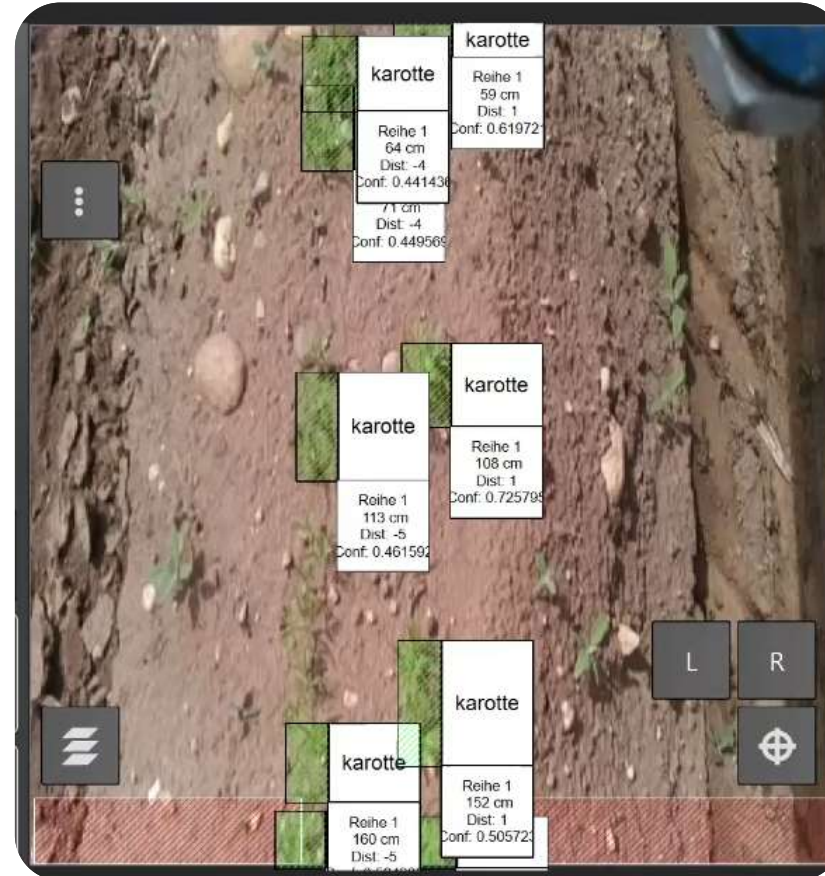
karotte
Reihe 1
59 cm
Dist: 1
Conf: 0.619721

karotte
Reihe 1
64 cm
Dist: -4
Conf: 0.441436

71 cm
Dist: -4
Conf: 0.449569

karotte
Reihe 1
108 cm
Dist: 1
Conf: 0.725795

karotte
Reihe 1
113 cm
Dist: -5
Conf: 0.461592

L
R

karotte
Reihe 1
152 cm
Dist: 1
Conf: 0.505723

karotte
Reihe 1
160 cm
Dist: -5
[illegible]